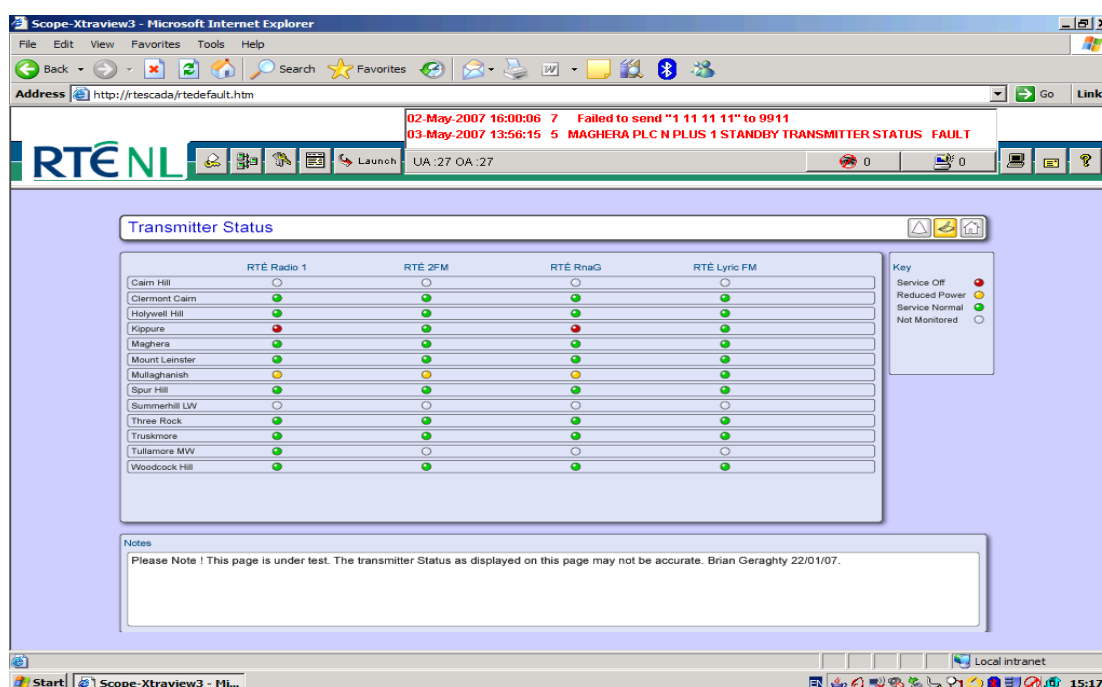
Scope-Xtraview3 - Microsoft Internet Explorer

File Edit View Favorites Tools Help

Back Search Favorites

Address http://rtescada/rtedefault.htm Go Link

02-May-2007 16:00:06 7 Failed to send "1 11 11 11" to 9911
03-May-2007 13:56:15 5 MAGHERA PLC N PLUS 1 STANDBY TRANSMITTER STATUS FAULT

RTÉ NL Launch UA :27 OA :27 0 0

Transmitter Status

| | RTÉ Radio 1 | RTÉ 2FM | RTÉ RnaG | RTÉ Lyric FM |
|---|---|---|---|---|
| Cairn Hill | | | | |
| Clermont Cairn | | | | |
| Holywell Hill | | | | |
| Kippure | | | | |
| Maghera | | | | |
| Mount Leinster | | | | |
| Mullaghanish | | | | |
| Spur Hill | | | | |
| Summerhill LW | | | | |
| Three Rock | | | | |
| Truskmore | | | | |
| Tullamore MW | | | | |
| Woodcock Hill | | | | |

Key
Service Off
Reduced Power
Service Normal
Not Monitored

Notes
Please Note ! This page is under test. The transmitter Status as displayed on this page may not be accurate. Brian Geraghty 22/01/07.

Local intranet

Start Scope-Xtraview3 - Mi... 15:17